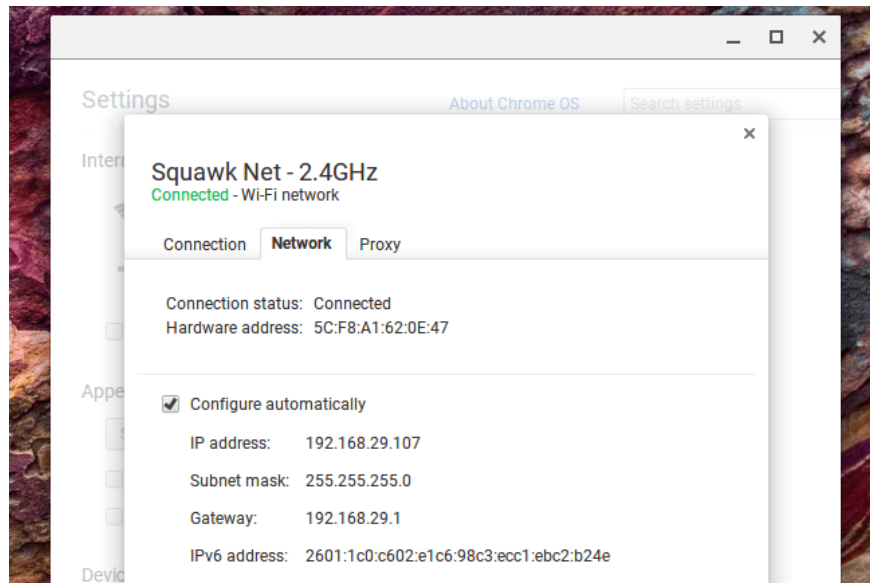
Settings

About Chrome OS

Search settings

Intern

Appe

Devic

×

Squawk Net - 2.4GHz

Connected - Wi-Fi network

Connection | Network | Proxy

Connection status: Connected
Hardware address: 5C:F8:A1:62:0E:47

Configure automatically

IP address: 192.168.29.107

Subnet mask: 255.255.255.0

Gateway: 192.168.29.1

IPv6 address: 2601:1c0:c602:e1c6:98c3:ecc1:ebc2:b24e